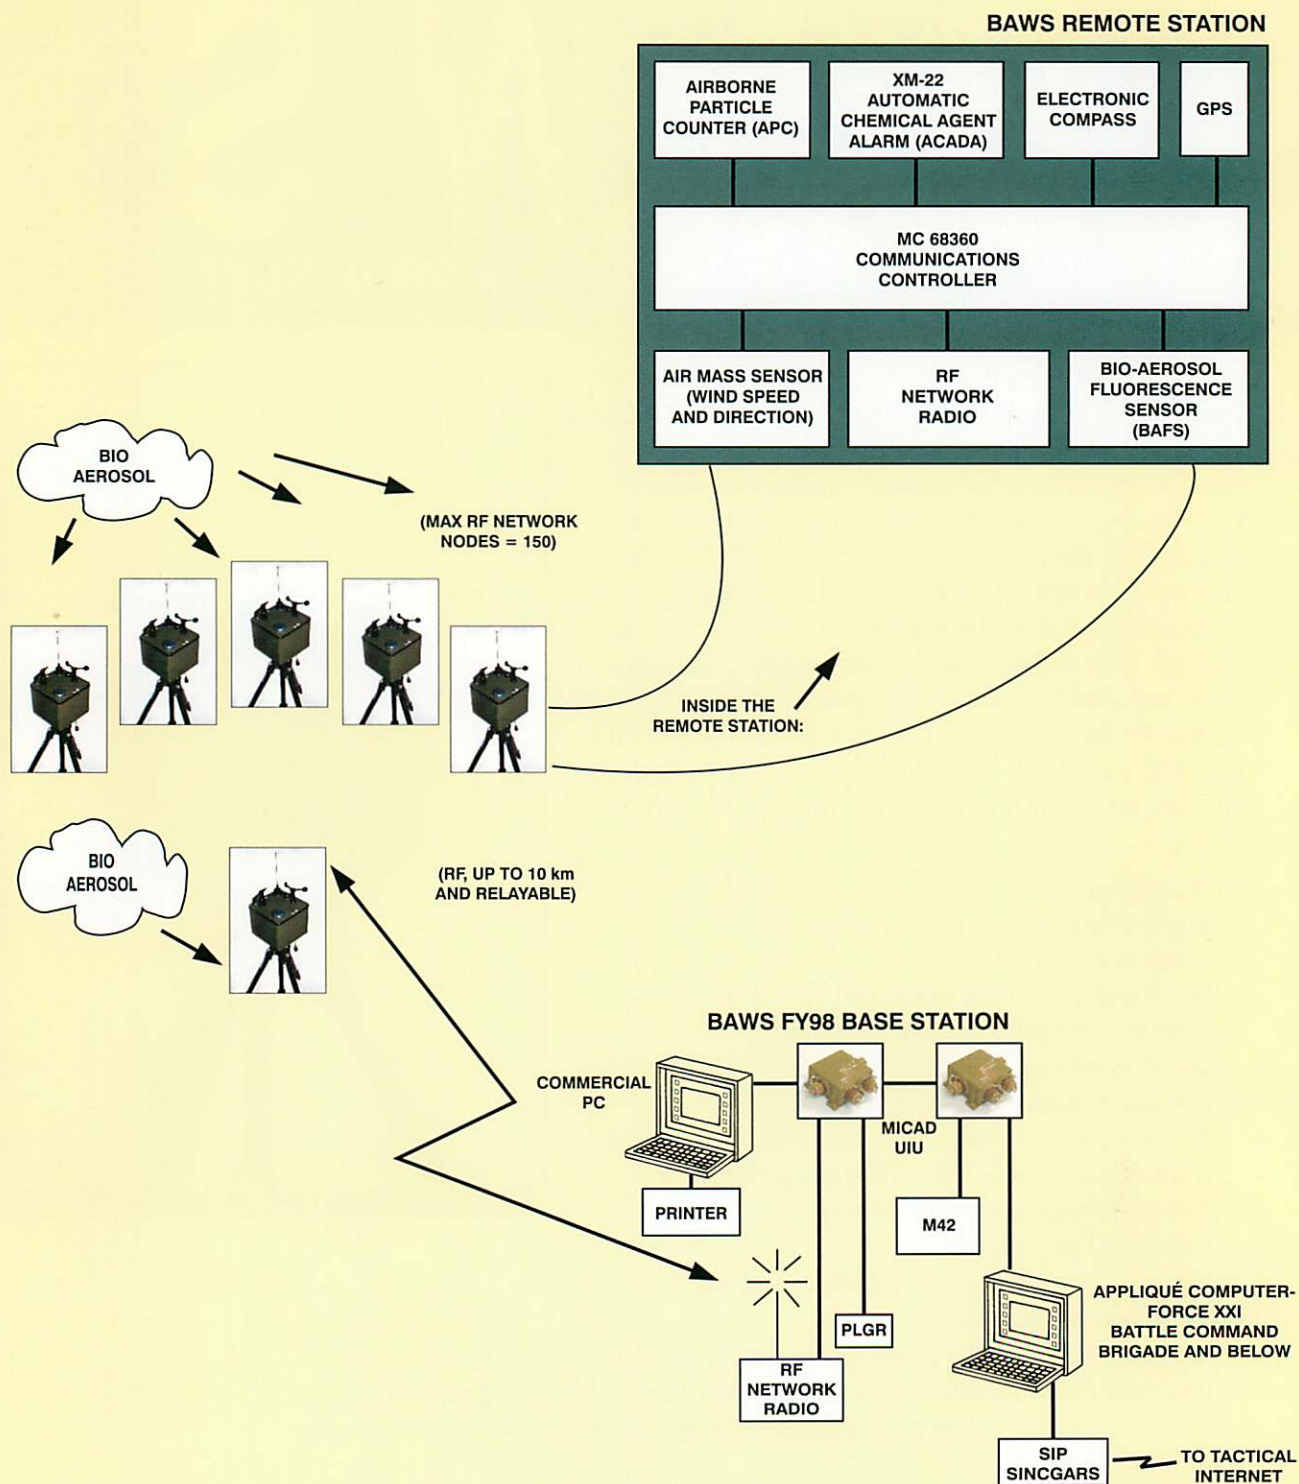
BAWS REMOTE STATION

AIRBORNE PARTICLE COUNTER (APC)

XM-22 AUTOMATIC CHEMICAL AGENT ALARM (ACADA)

ELECTRONIC COMPASS

GPS

MC 68360 COMMUNICATIONS CONTROLLER

AIR MASS SENSOR (WIND SPEED AND DIRECTION)

RF NETWORK RADIO

BIO-AEROSOL FLUORESCENCE SENSOR (BAFS)

BIO AEROSOL

(MAX RF NETWORK NODES = 150)

INSIDE THE REMOTE STATION:

BIO AEROSOL

(RF, UP TO 10 km AND RELAYABLE)

BAWS FY98 BASE STATION

COMMERCIAL PC

MICAD UIU

PRINTER

M42

APPLIQUÉ COMPUTER-FORCE XXI BATTLE COMMAND BRIGADE AND BELOW

PLGR

RF NETWORK RADIO

SIP SINCGARS

TO TACTICAL INTERNET